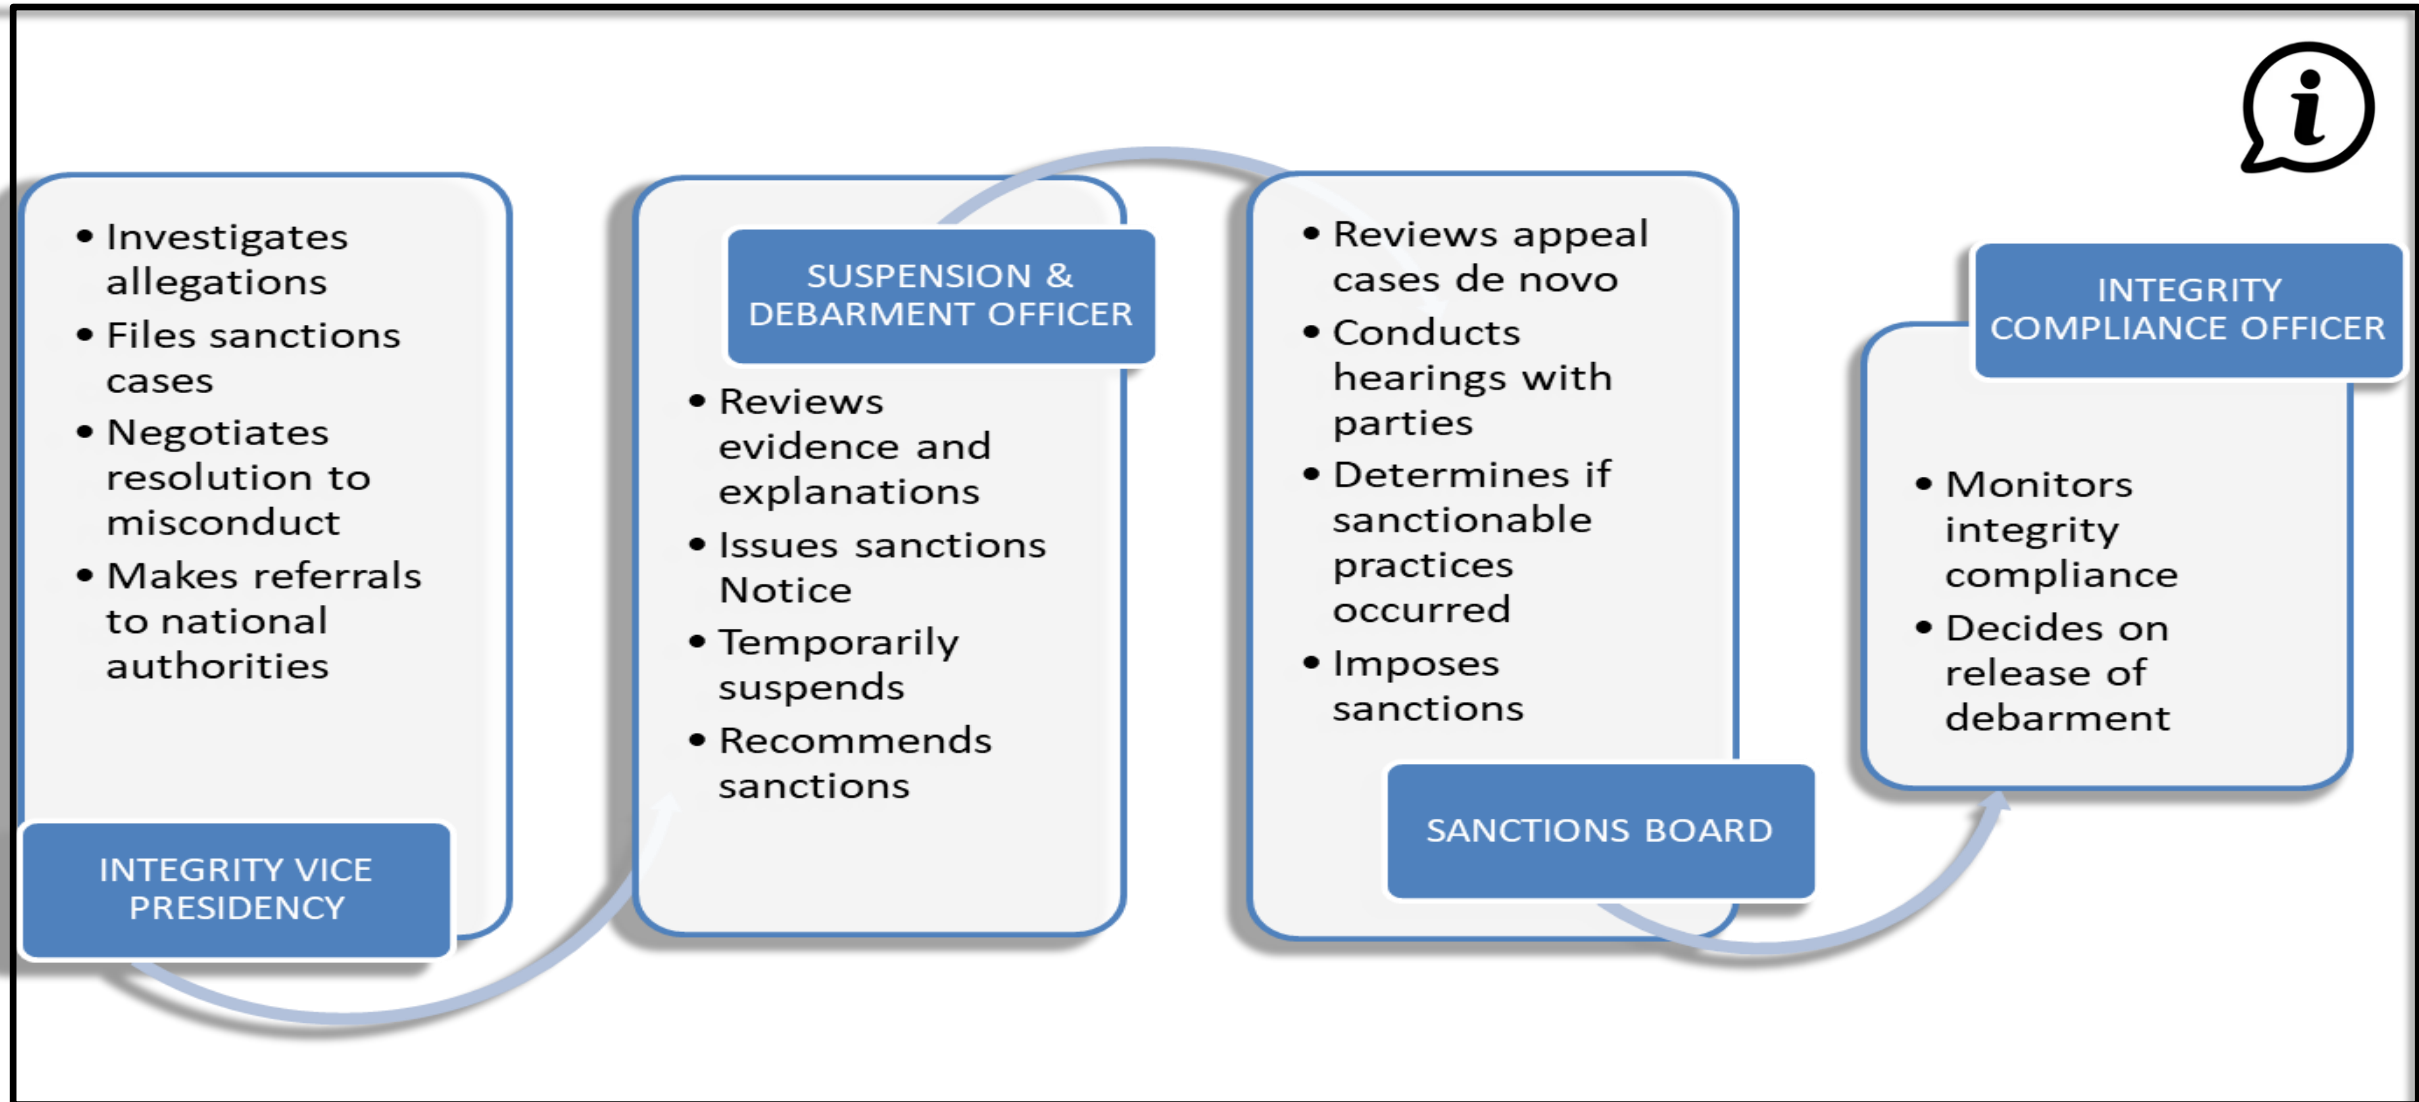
i

- Investigates allegations
- Files sanctions cases
- Negotiates resolution to misconduct
- Makes referrals to national authorities

INTEGRITY VICE PRESIDENCY

SUSPENSION & DEBARMENT OFFICER

- Reviews evidence and explanations
- Issues sanctions Notice
- Temporarily suspends
- Recommends sanctions

- Reviews appeal cases de novo
- Conducts hearings with parties
- Determines if sanctionable practices occurred
- Imposes sanctions

SANCTIONS BOARD

INTEGRITY COMPLIANCE OFFICER

- Monitors integrity compliance
- Decides on release of debarment